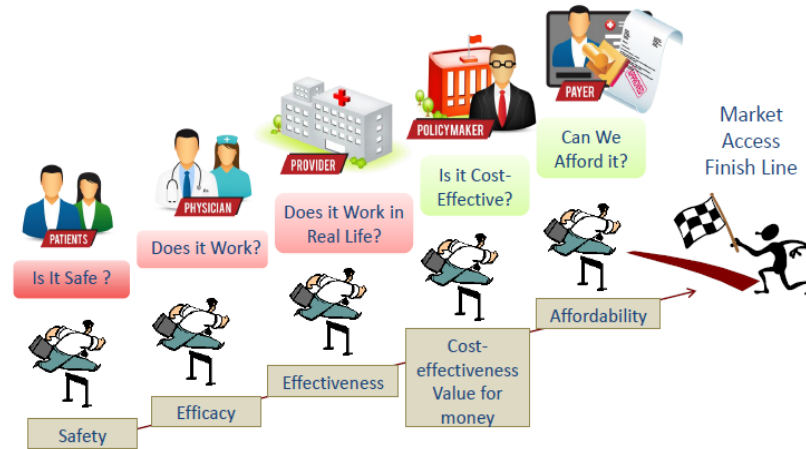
PATIENTS

Is It Safe ?

PHYSICIAN

Does it Work?

PROVIDER

Does it Work in Real Life?

POLICYMAKER

Is it Cost-Effective?

PAYER

Can We Afford it?

Market Access Finish Line

Safety

Efficacy

Effectiveness

Cost-effectiveness Value for money

Affordability